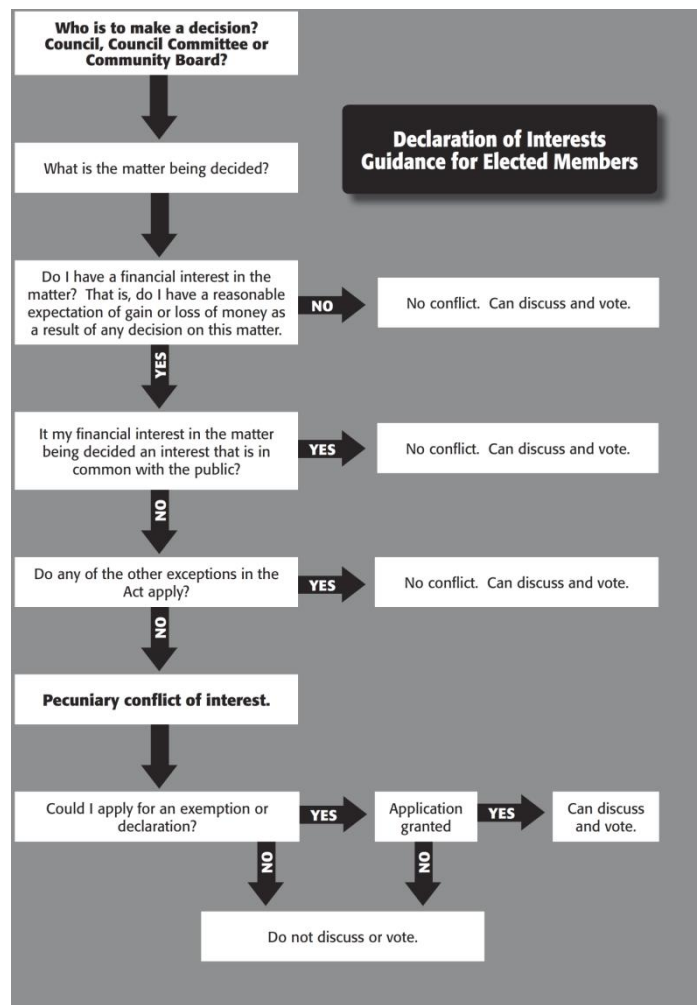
Who is to make a decision? Council, Council Committee or Community Board?

Declaration of Interests Guidance for Elected Members

What is the matter being decided?

Do I have a financial interest in the matter? That is, do I have a reasonable expectation of gain or loss of money as a result of any decision on this matter.

NO

No conflict. Can discuss and vote.

YES

It my financial interest in the matter being decided an interest that is in common with the public?

YES

No conflict. Can discuss and vote.

NO

Do any of the other exceptions in the Act apply?

YES

No conflict. Can discuss and vote.

NO

Pecuniary conflict of interest.

Could I apply for an exemption or declaration?

YES

Application granted

YES

Can discuss and vote.

NO

NO

Do not discuss or vote.